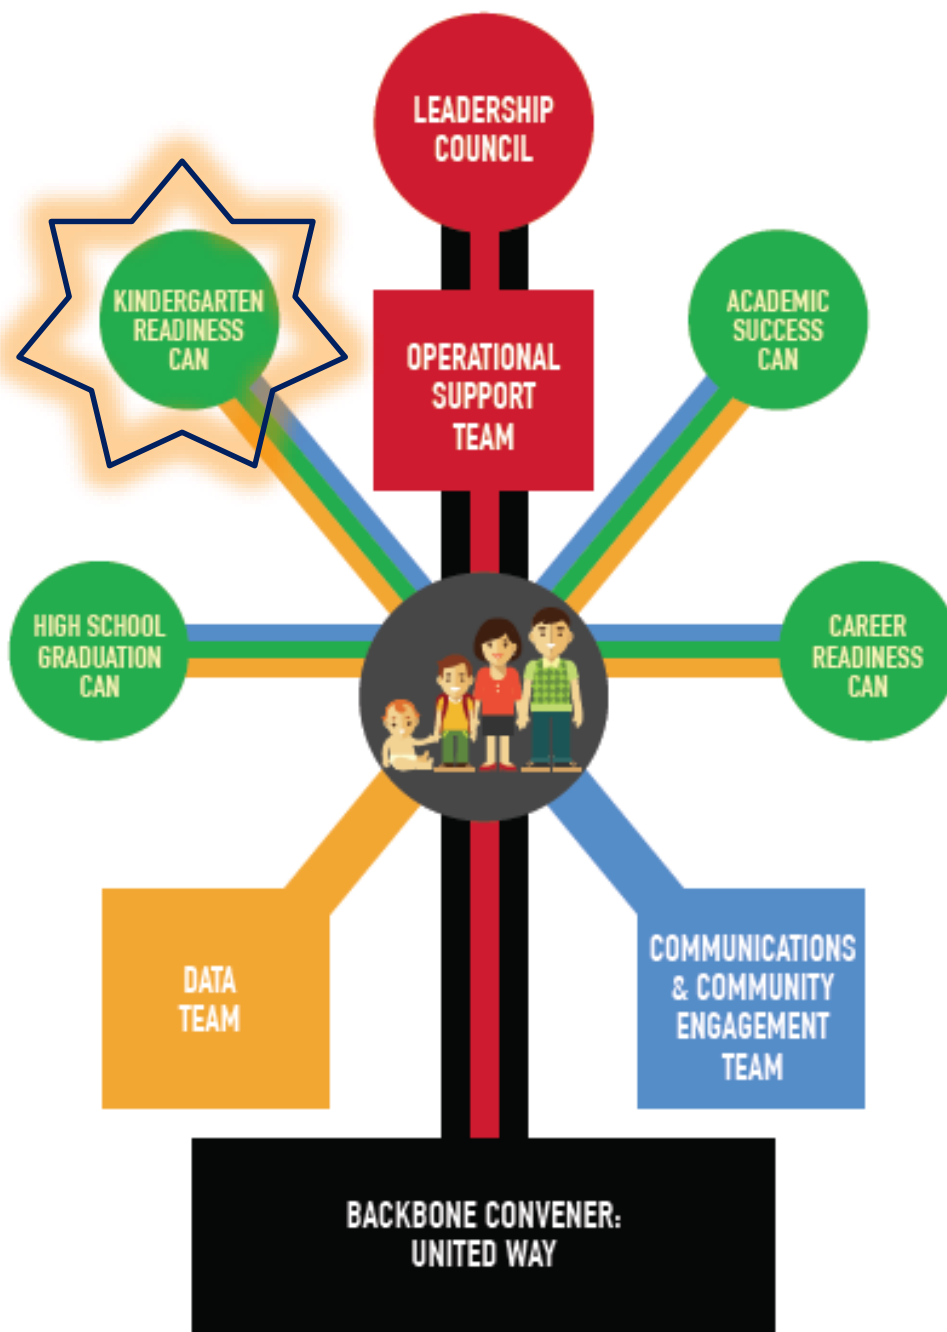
LEADERSHIP COUNCIL

KINDERGARTEN READINESS CAN

OPERATIONAL SUPPORT TEAM

ACADEMIC SUCCESS CAN

HIGH SCHOOL GRADUATION CAN

CAREER READINESS CAN

DATA TEAM

COMMUNICATIONS & COMMUNITY ENGAGEMENT TEAM

BACKBONE CONVENER: UNITED WAY